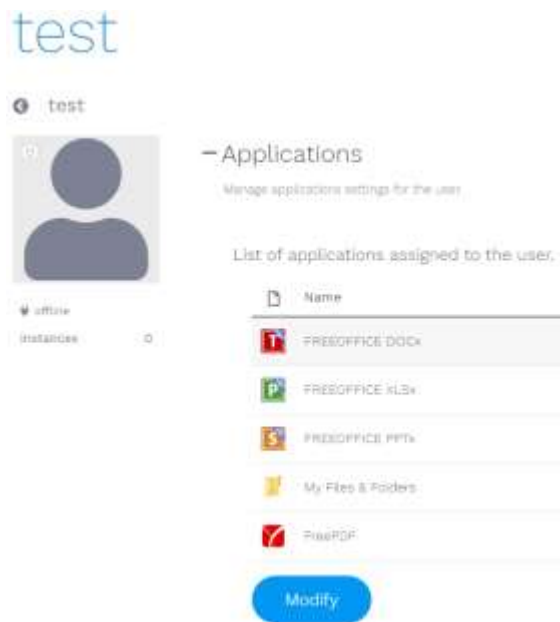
test

test

offline

instances 0

– Applications

Manage applications settings for the user.

List of applications assigned to the user.

| Name |
|---|
| FREEOFFICE DOCx |
| FREEOFFICE XLSx |
| FREEOFFICE PPTx |
| My Files & Folders |
| FreePDF |

Modify